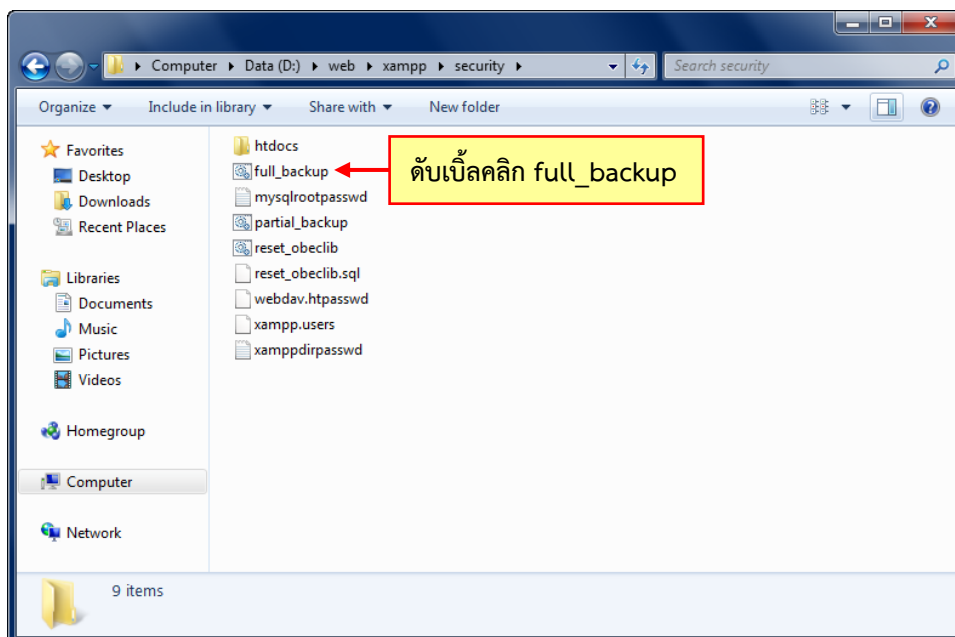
Computer ▸ Data (D:) ▸ web ▸ xampp ▸ security ▸

Search security

Organize ▾ Include in library ▾ Share with ▾ New folder

Favorites
Desktop
Downloads
Recent Places

Libraries
Documents
Music
Pictures
Videos

Homegroup

Computer

Network

htdocs
full_backup
mysqlrootpasswd
partial_backup
reset_obeclib
reset_obeclib.sql
webdav.htpasswd
xampp.users
xamppdirpasswd

ดับเบิ้ลคลิก full_backup

9 items